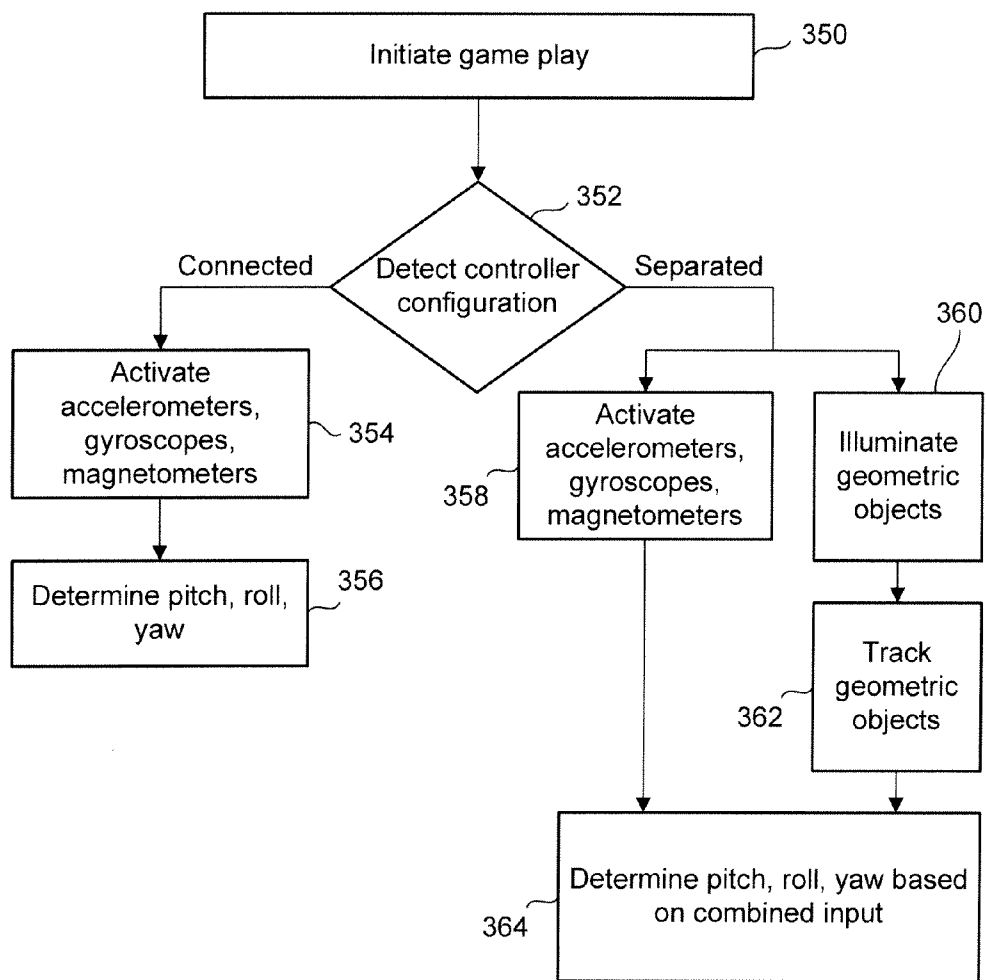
Initiate game play
350

Detect controller configuration
352

Connected

Separated

Activate accelerometers, gyroscopes, magnetometers
354

Determine pitch, roll, yaw
356

Activate accelerometers, gyroscopes, magnetometers
358

Illuminate geometric objects
360

Track geometric objects
362

Determine pitch, roll, yaw based on combined input
364